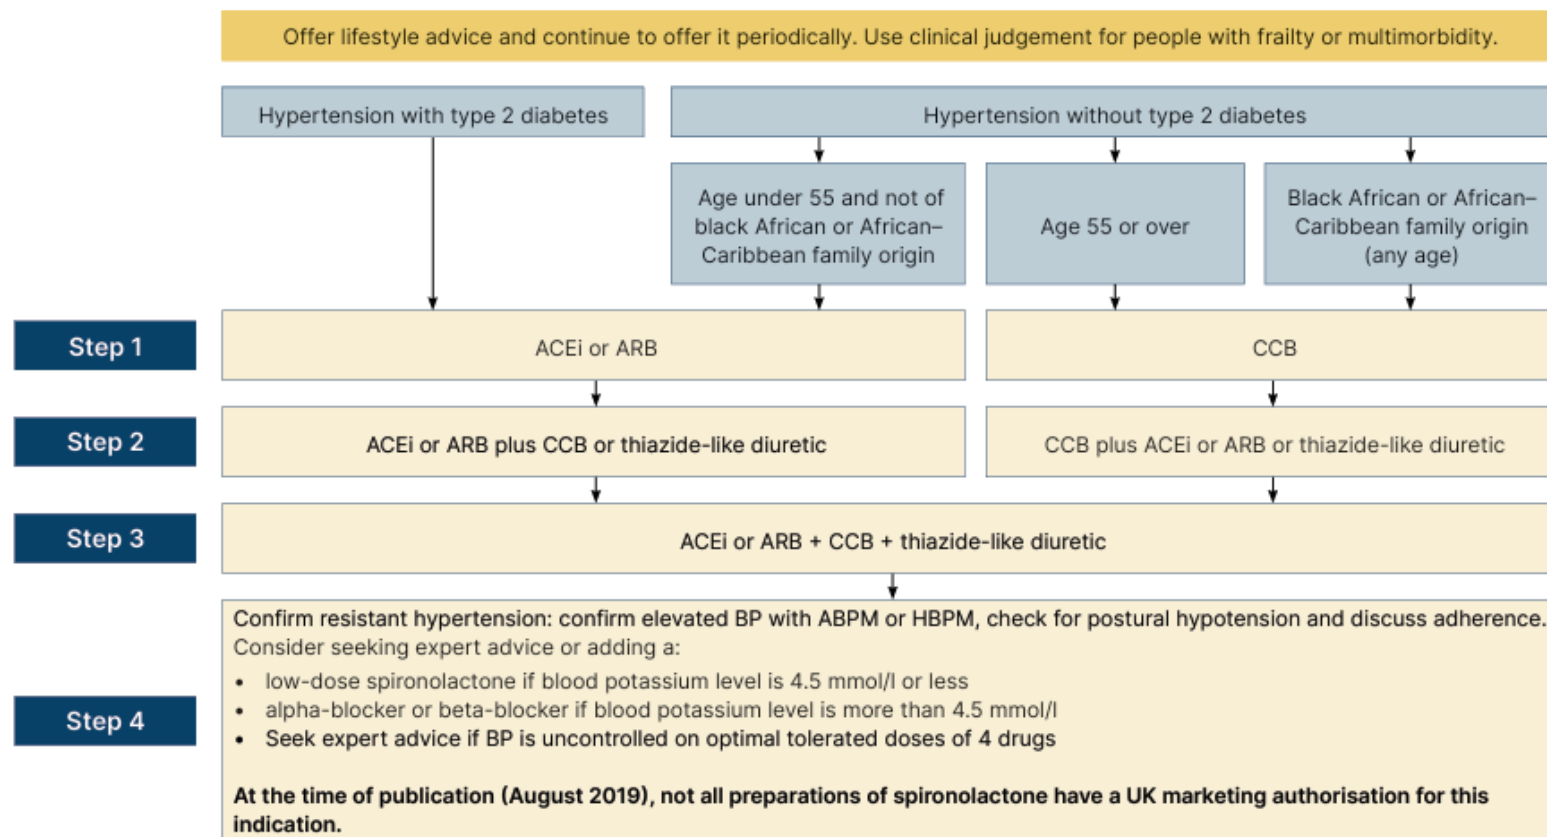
Offer lifestyle advice and continue to offer it periodically. Use clinical judgement for people with frailty or multimorbidity.

Hypertension with type 2 diabetes

Hypertension without type 2 diabetes

Age under 55 and not of black African or African–Caribbean family origin

Age 55 or over

Black African or African–Caribbean family origin (any age)

Step 1

ACEi or ARB

CCB

Step 2

ACEi or ARB plus CCB or thiazide-like diuretic

CCB plus ACEi or ARB or thiazide-like diuretic

Step 3

ACEi or ARB + CCB + thiazide-like diuretic

Step 4

Confirm resistant hypertension: confirm elevated BP with ABPM or HBPM, check for postural hypotension and discuss adherence.
Consider seeking expert advice or adding a:

- low-dose spironolactone if blood potassium level is 4.5 mmol/l or less
- alpha-blocker or beta-blocker if blood potassium level is more than 4.5 mmol/l
- Seek expert advice if BP is uncontrolled on optimal tolerated doses of 4 drugs

At the time of publication (August 2019), not all preparations of spironolactone have a UK marketing authorisation for this indication.